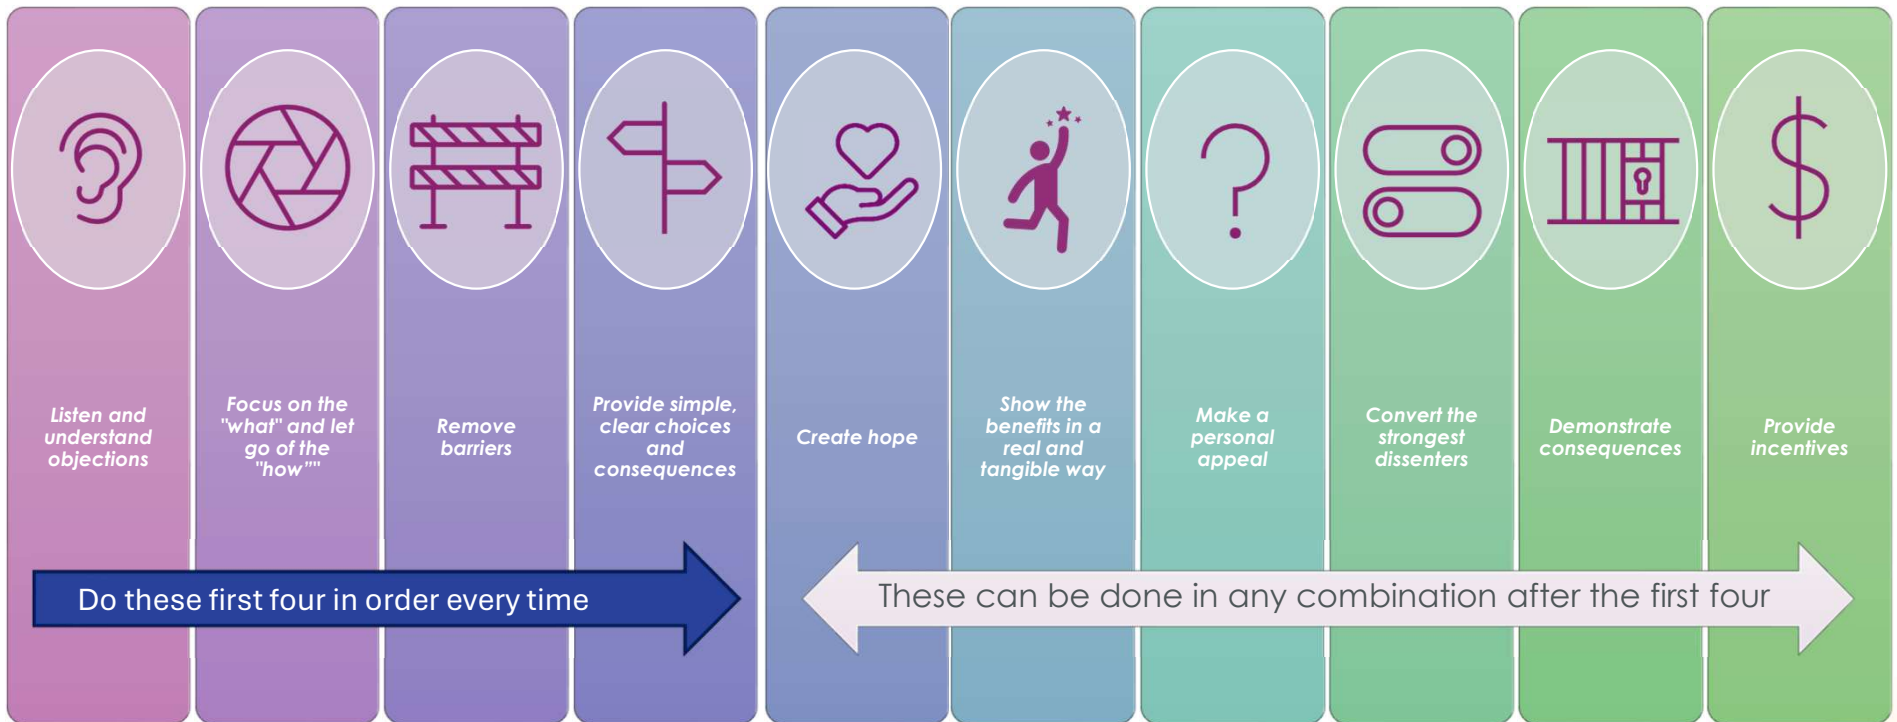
Listen and understand objections

Focus on the "what" and let go of the "how""

Remove barriers

Provide simple, clear choices and consequences

Create hope

Show the benefits in a real and tangible way

Make a personal appeal

Convert the strongest dissenters

Demonstrate consequences

Provide incentives

Do these first four in order every time

These can be done in any combination after the first four